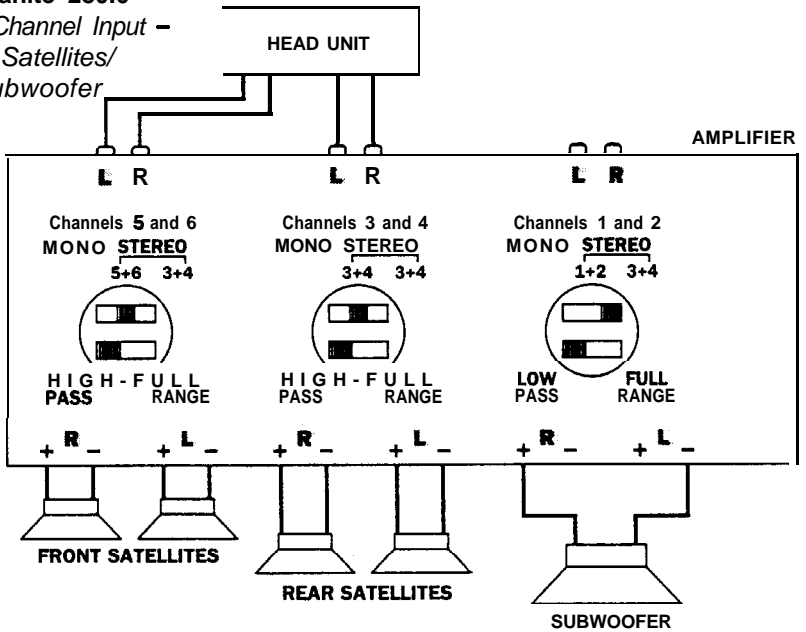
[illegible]
Channel Input –
Satellites/
ubwoofer

HEAD UNIT

AMPLIFIER

L R

L R

L R

Channels 5 and 6
MONO STEREO
5+6 3+4

HIGH-FULL
PASS RANGE

Channels 3 and 4
MONO STEREO
3+4 3+4

HIGH-FULL
PASS RANGE

Channels 1 and 2
MONO STEREO
1+2 3+4

LOW PASS
FULL RANGE

+ R –
+ L –
+ R –
+ L –
+ R –
+ L –

FRONT SATELLITES

REAR SATELLITES

SUBWOOFER